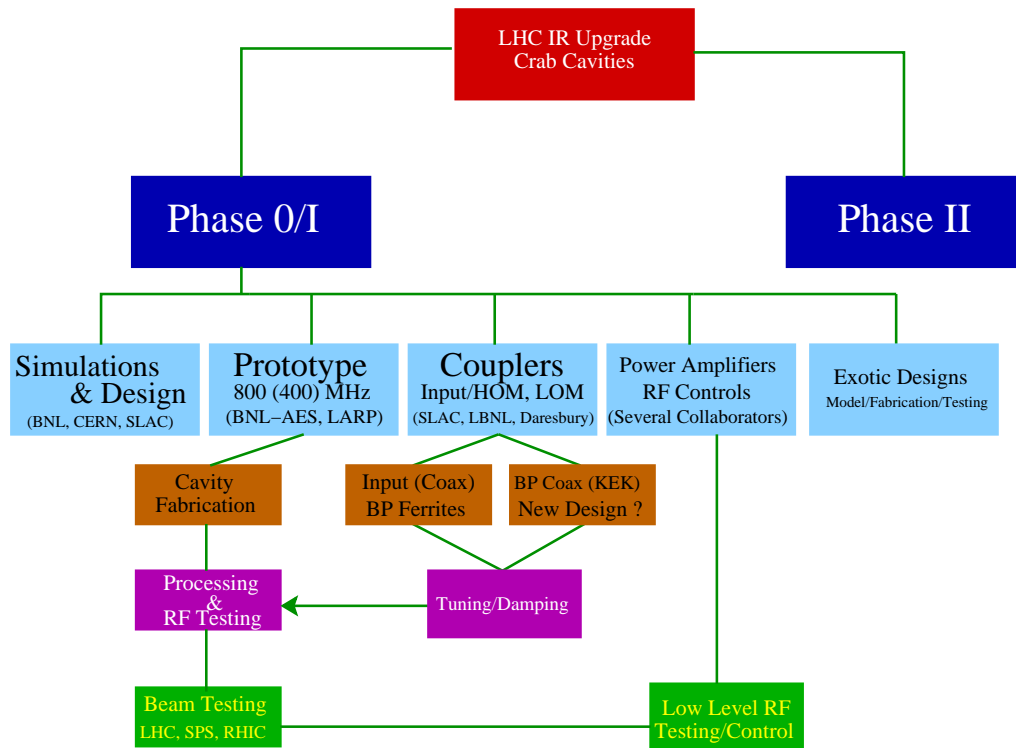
LHC IR Upgrade
Crab Cavities

Phase 0/I

Phase II

Simulations & Design
(BNL, CERN, SLAC)

Prototype
800 (400) MHz
(BNL–AES, LARP)

Couplers
Input/HOM, LOM
(SLAC, LBNL, Daresbury)

Power Amplifiers
RF Controls
(Several Collaborators)

Exotic Designs
Model/Fabrication/Testing

Cavity
Fabrication

Input (Coax)
BP Ferrites

BP Coax (KEK)
New Design ?

Processing
&
RF Testing

Tuning/Damping

Beam Testing
LHC, SPS, RHIC

Low Level RF
Testing/Control